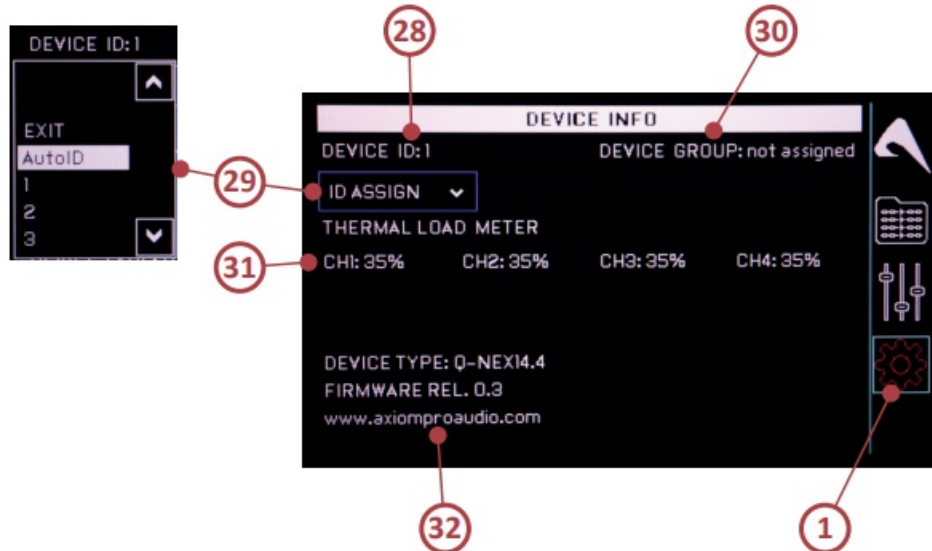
DEVICE ID:1

EXIT
AutoID
1
2
3

28

30

DEVICE INFO

DEVICE ID:1

DEVICE GROUP: not assigned

29

ID ASSIGN

THERMAL LOAD METER

31

CH1: 35%

CH2: 35%

CH3: 35%

CH4: 35%

DEVICE TYPE: Q-NEX14.4

FIRMWARE REL. 0.3

www.axiomproaudio.com

32

1